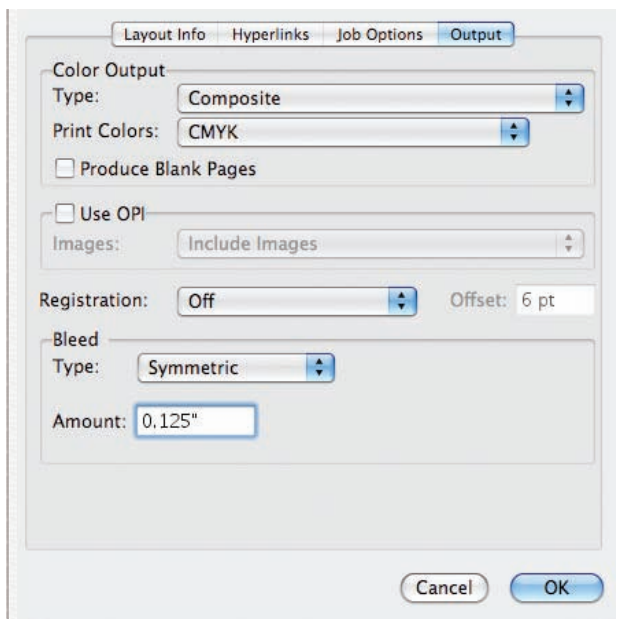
Layout Info | Hyperlinks | Job Options | Output

Color Output
Type: Composite
Print Colors: CMYK
Produce Blank Pages

Use OPI
Images: Include Images

Registration: Off
Offset: 6 pt

Bleed
Type: Symmetric

Amount: 0.125"

Cancel
OK